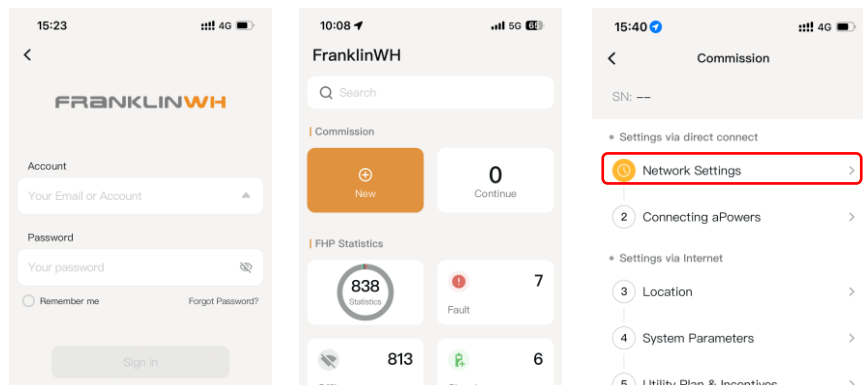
15:23
4G

<

FRANKLINWH

Account
Your Email or Account

Password
Your password

Remember me
Forgot Password?

Sign in

10:08
5G

FranklinWH

Search

Commission

New

0
Continue

FHP Statistics

838
Statistics

7
Fault

813

6

15:40
4G

<
Commission

SN: --

Settings via direct connect

Network Settings

2 Connecting aPowers

Settings via Internet

3 Location

4 System Parameters

5 Utility Plan & Incentives